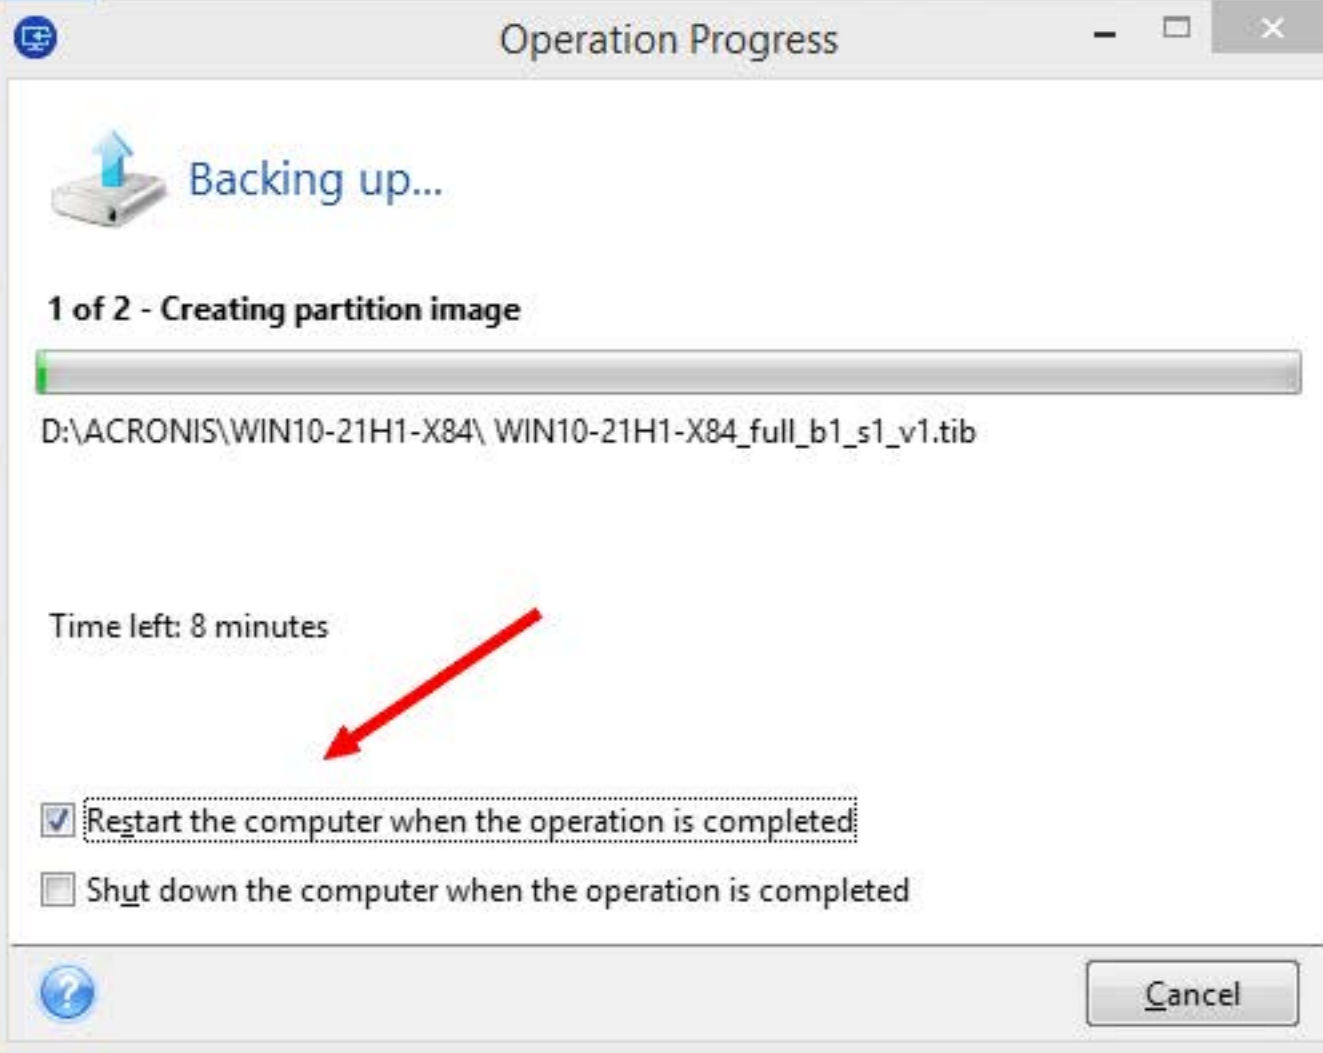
Operation Progress

Backing up...

1 of 2 - Creating partition image

D:\ACRONIS\WIN10-21H1-X84\ WIN10-21H1-X84_full_b1_s1_v1.tib

Time left: 8 minutes

Restart the computer when the operation is completed

Shut down the computer when the operation is completed

Cancel